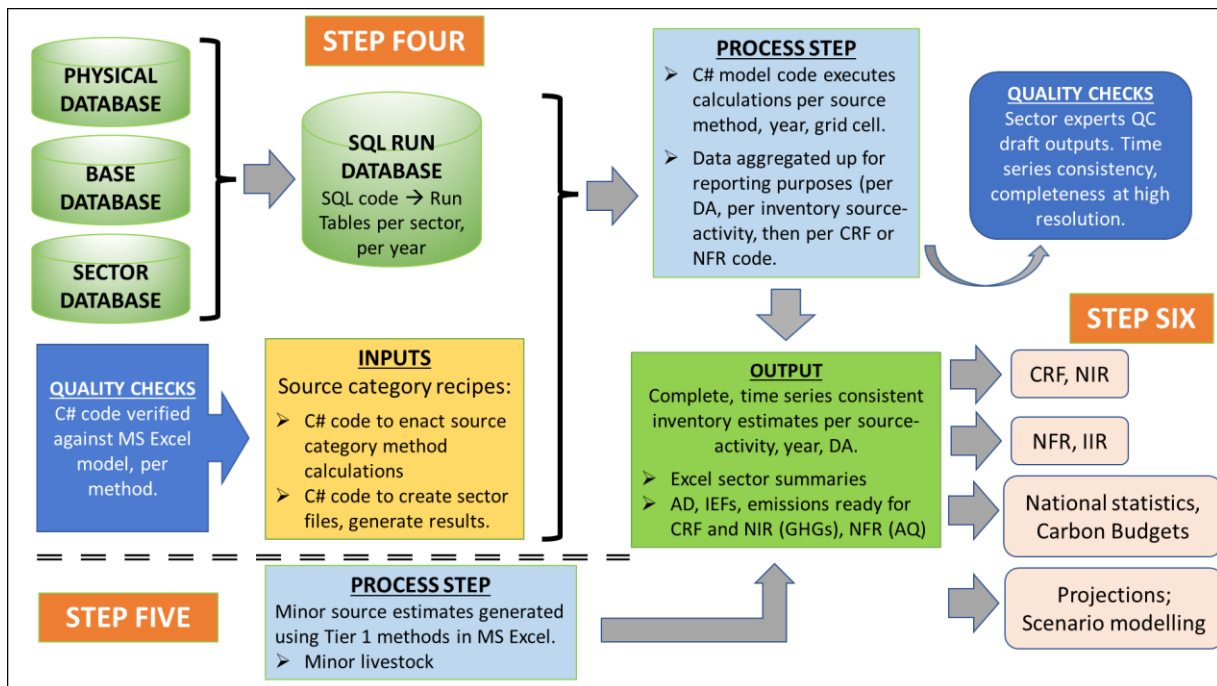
STEP FOUR

PHYSICAL DATABASE

BASE DATABASE

SECTOR DATABASE

SQL RUN DATABASE
SQL code → Run Tables per sector, per year

PROCESS STEP
➢ C# model code executes calculations per source method, year, grid cell.
➢ Data aggregated up for reporting purposes (per DA, per inventory source-activity, then per CRF or NFR code.

QUALITY CHECKS
Sector experts QC draft outputs. Time series consistency, completeness at high resolution.

STEP SIX

QUALITY CHECKS
C# code verified against MS Excel model, per method.

INPUTS
Source category recipes:
➢ C# code to enact source category method calculations
➢ C# code to create sector files, generate results.

OUTPUT
Complete, time series consistent inventory estimates per source-activity, year, DA.
➢ Excel sector summaries
➢ AD, IEFs, emissions ready for CRF and NIR (GHGs), NFR (AQ)

CRF, NIR

NFR, IIR

National statistics, Carbon Budgets

STEP FIVE

PROCESS STEP
Minor source estimates generated using Tier 1 methods in MS Excel.
➢ Minor livestock

Projections; Scenario modelling